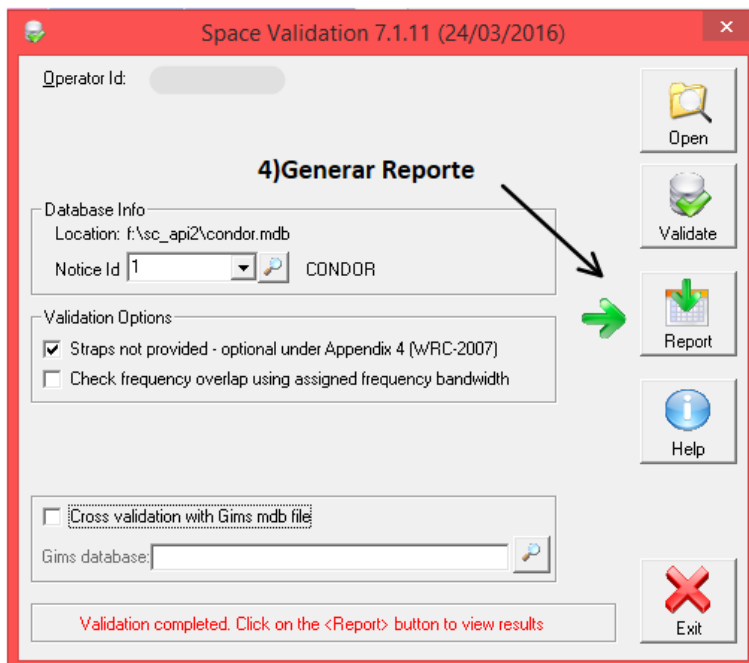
Space Validation 7.1.11 (24/03/2016)

Operator Id:

Open

4)Generar Reporte

Validate

Database Info
Location: f:\sc_api2\condor.mdb
Notice Id 1 CONDOR

Validation Options
☑ Straps not provided - optional under Appendix 4 (WRC-2007)
☐ Check frequency overlap using assigned frequency bandwidth

Report

Help

☐ Cross validation with Gims mdb file
Gims database:

Validation completed. Click on the <Report> button to view results

Exit